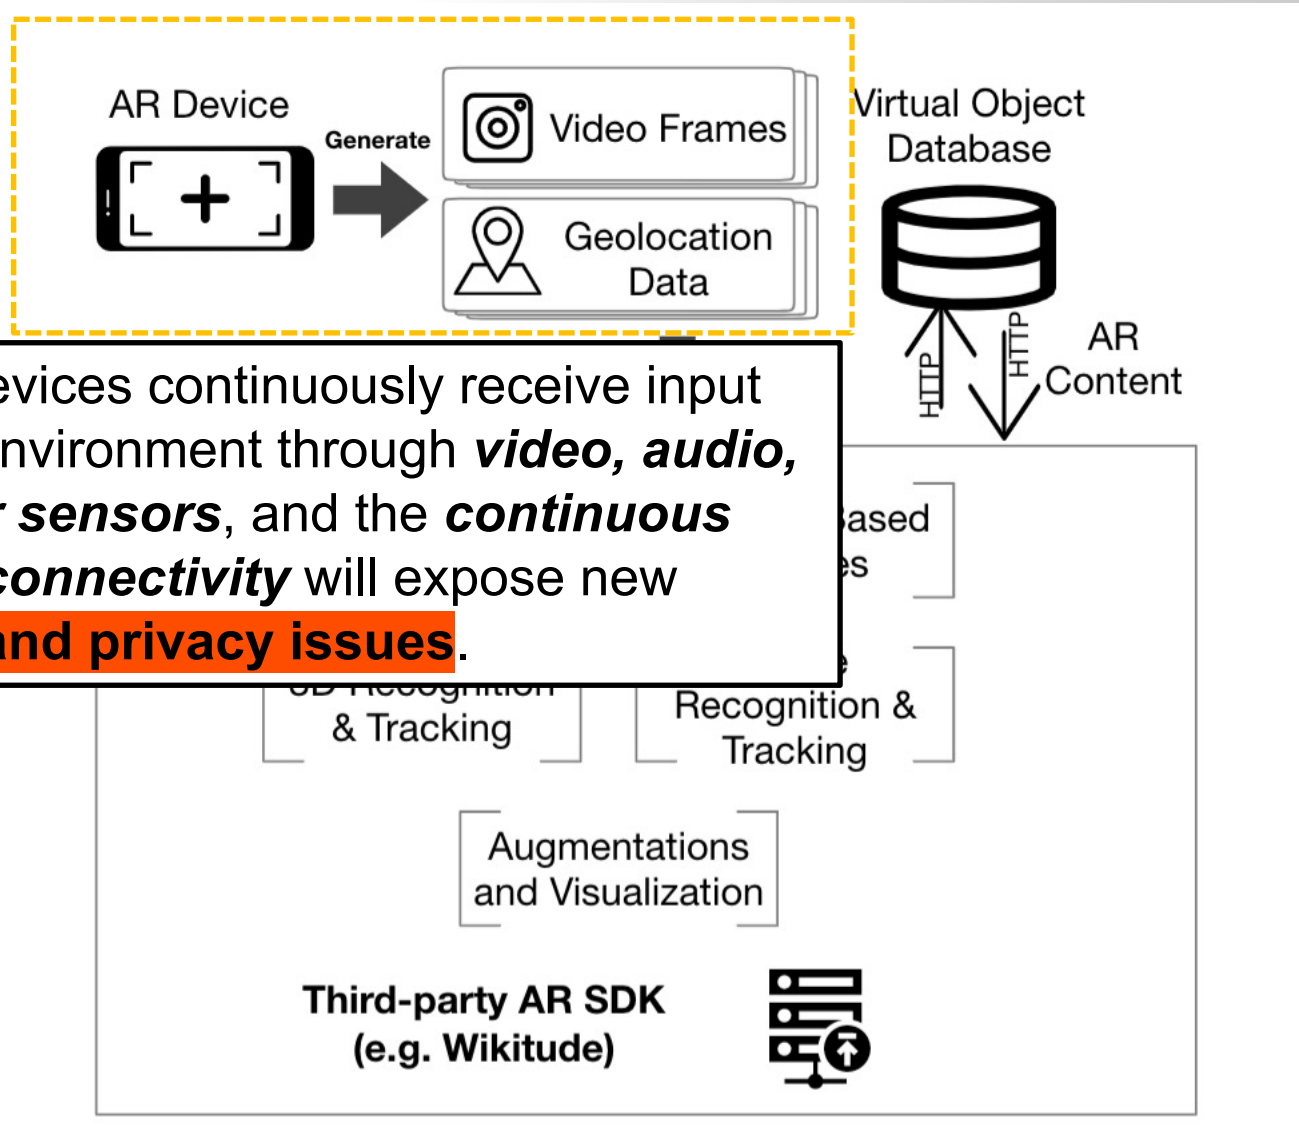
AR Device

Generate

Video Frames

Geolocation Data

Virtual Object Database

HTTP

HTTP

AR Content

evices continuously receive input nvironment through ***video, audio,*** ***r sensors***, and the ***continuous connectivity*** will expose new **nd privacy issues**.

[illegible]ased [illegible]es

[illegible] & Tracking

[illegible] Recognition & Tracking

Augmentations and Visualization

**Third-party AR SDK (e.g. Wikitude)**